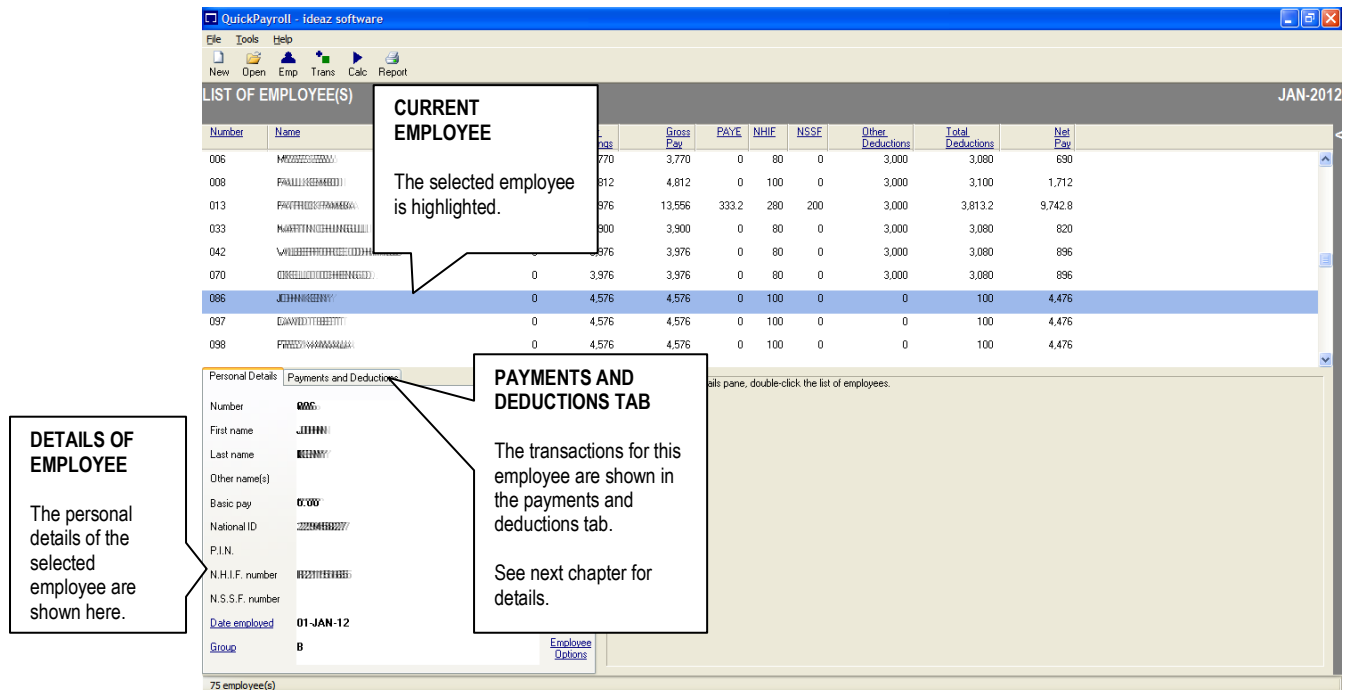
QuickPayroll - ideaz software

File Tools Help

New Open Emp Trans Calc Report

LIST OF EMPLOYEE(S)

JAN-2012

CURRENT EMPLOYEE

The selected employee is highlighted.

| Number | Name | | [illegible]ings | Gross Pay | PAYE | NHIF | NSSF | Other Deductions | Total Deductions | Net Pay |
|---|---|---|---|---|---|---|---|---|---|---|
| 006 | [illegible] | | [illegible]770 | 3,770 | 0 | 80 | 0 | 3,000 | 3,080 | 690 |
| 008 | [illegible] | | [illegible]812 | 4,812 | 0 | 100 | 0 | 3,000 | 3,100 | 1,712 |
| 013 | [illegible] | | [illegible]976 | 13,556 | 333.2 | 280 | 200 | 3,000 | 3,813.2 | 9,742.8 |
| 033 | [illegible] | | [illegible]900 | 3,900 | 0 | 80 | 0 | 3,000 | 3,080 | 820 |
| 042 | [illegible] | | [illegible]976 | 3,976 | 0 | 80 | 0 | 3,000 | 3,080 | 896 |
| 070 | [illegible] | 0 | 3,976 | 3,976 | 0 | 80 | 0 | 3,000 | 3,080 | 896 |
| 086 | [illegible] | 0 | 4,576 | 4,576 | 0 | 100 | 0 | 0 | 100 | 4,476 |
| 097 | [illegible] | 0 | 4,576 | 4,576 | 0 | 100 | 0 | 0 | 100 | 4,476 |
| 098 | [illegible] | 0 | 4,576 | 4,576 | 0 | 100 | 0 | 0 | 100 | 4,476 |

Personal Details | Payments and Deductions

PAYMENTS AND DEDUCTIONS TAB

The transactions for this employee are shown in the payments and deductions tab.

See next chapter for details.

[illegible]ails pane, double-click the list of employees.

Number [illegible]
First name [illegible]
Last name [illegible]
Other name(s)
Basic pay 0.00
National ID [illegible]
P.I.N.
N.H.I.F. number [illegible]
N.S.S.F. number
Date employed 01-JAN-12
Group B

Employee Options

DETAILS OF EMPLOYEE

The personal details of the selected employee are shown here.

75 employee(s)